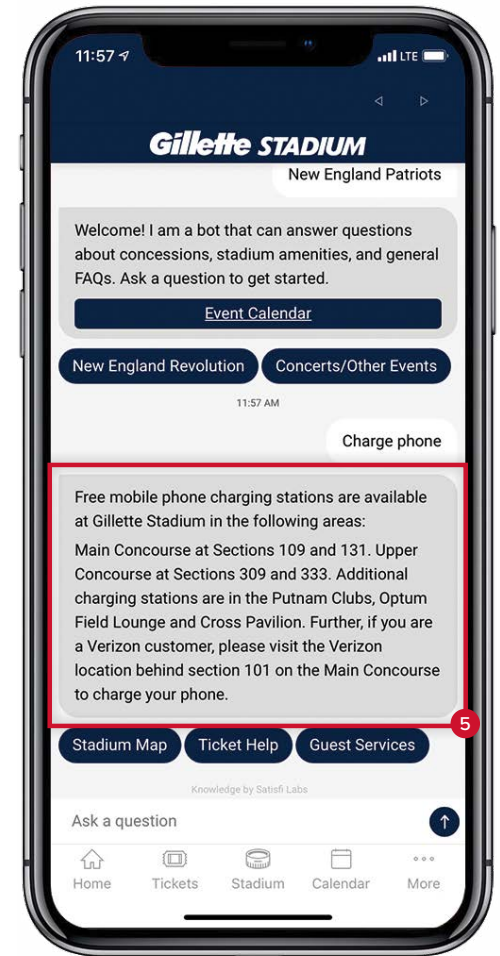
11:57

LTE

Gillette STADIUM

New England Patriots

Welcome! I am a bot that can answer questions about concessions, stadium amenities, and general FAQs. Ask a question to get started.

Event Calendar

New England Revolution

Concerts/Other Events

11:57 AM

Charge phone

Free mobile phone charging stations are available at Gillette Stadium in the following areas:

Main Concourse at Sections 109 and 131. Upper Concourse at Sections 309 and 333. Additional charging stations are in the Putnam Clubs, Optum Field Lounge and Cross Pavilion. Further, if you are a Verizon customer, please visit the Verizon location behind section 101 on the Main Concourse to charge your phone.

5

Stadium Map

Ticket Help

Guest Services

Knowledge by Satisfi Labs

Ask a question

Home

Tickets

Stadium

Calendar

More